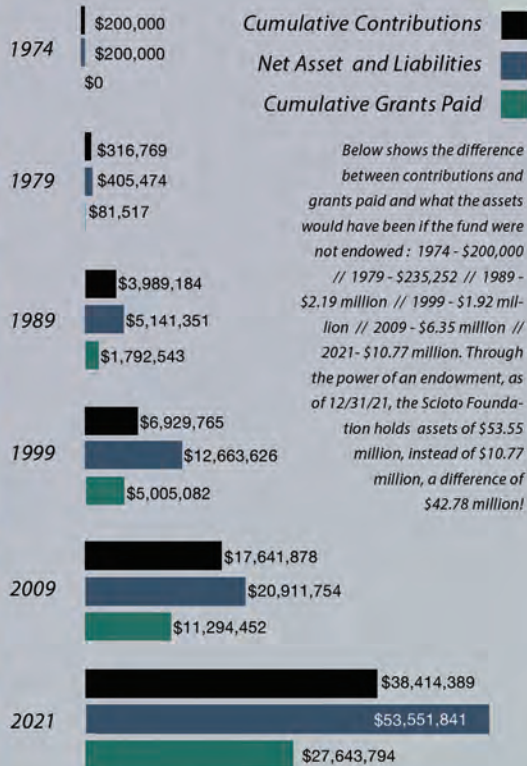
1974
$200,000
$200,000
$0

Cumulative Contributions
Net Asset and Liabilities
Cumulative Grants Paid

1979
$316,769
$405,474
$81,517

Below shows the difference between contributions and grants paid and what the assets would have been if the fund were not endowed : 1974 - $200,000 // 1979 - $235,252 // 1989 - $2.19 million // 1999 - $1.92 million // 2009 - $6.35 million // 2021- $10.77 million. Through the power of an endowment, as of 12/31/21, the Scioto Foundation holds assets of $53.55 million, instead of $10.77 million, a difference of $42.78 million!

1989
$3,989,184
$5,141,351
$1,792,543

1999
$6,929,765
$12,663,626
$5,005,082

2009
$17,641,878
$20,911,754
$11,294,452

2021
$38,414,389
$53,551,841
$27,643,794